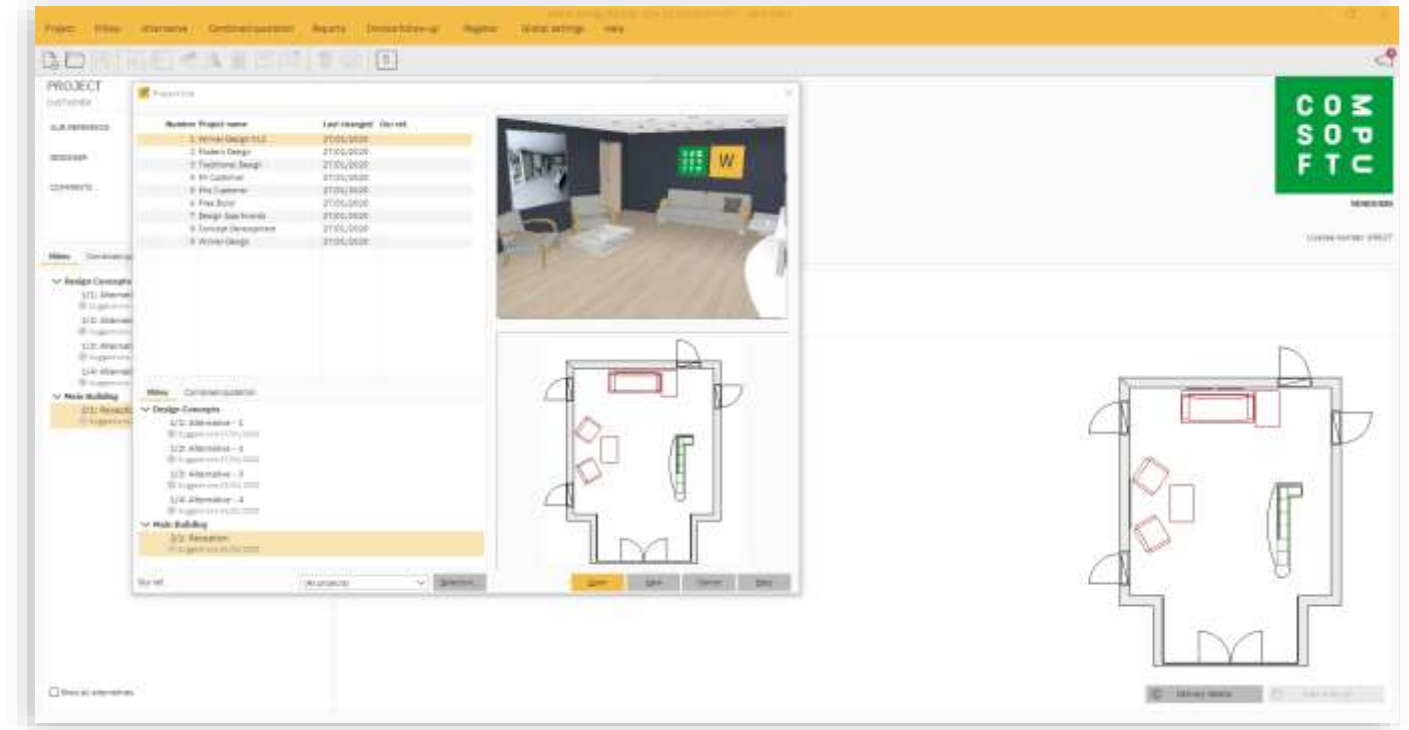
Project Rooms Alternative Combined quotation Reports Invoice follow-up Register Global settings Help

PROJECT
CUSTOMER

OUR REFERENCE

DESIGNER

COMMENTS

Rooms Combined q

Design Concepts
1/1: Alternati
1/2: Alternati
1/3: Alternati
1/4: Alternati
Main Building
2/1: Receptio

Show all alternatives

Project list

| Number | Project name | Last changed | Our ref. |
|---|---|---|---|
| 1 | Winner Design 11.0 | 27/01/2020 | |
| 2 | Modern Design | 27/01/2020 | |
| 3 | Traditional Design | 27/01/2020 | |
| 4 | Pri Customer | 27/01/2020 | |
| 6 | Pro Customer | 27/01/2020 | |
| 6 | Free Build | 27/01/2020 | |
| 7 | Design Apartments | 27/01/2020 | |
| 8 | Concept Development | 27/01/2020 | |
| 9 | Winner Design | 27/01/2020 | |

Rooms Combined quotation

Design Concepts
1/1: Alternative - 1
1/2: Alternative - 2
1/3: Alternative - 3
1/4: Alternative - 4
Main Building
2/1: Reception

Our ref. All projects Selection

Open Save Cancel Copy

COM
SOP
FTC

License number

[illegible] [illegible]